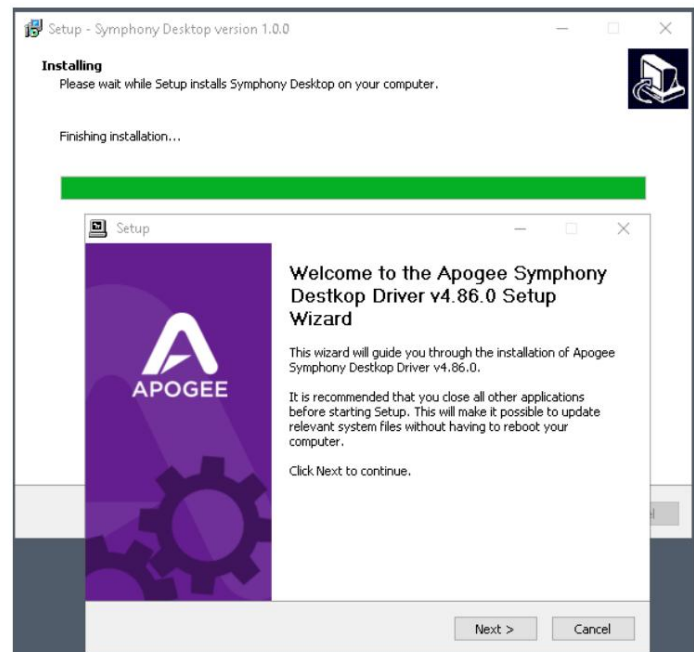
Setup - Symphony Desktop version 1.0.0

Installing
Please wait while Setup installs Symphony Desktop on your computer.

Finishing installation...

Setup

APOGEE

Welcome to the Apogee Symphony Destkop Driver v4.86.0 Setup Wizard

This wizard will guide you through the installation of Apogee Symphony Destkop Driver v4.86.0.

It is recommended that you close all other applications before starting Setup. This will make it possible to update relevant system files without having to reboot your computer.

Click Next to continue.

Next >

Cancel